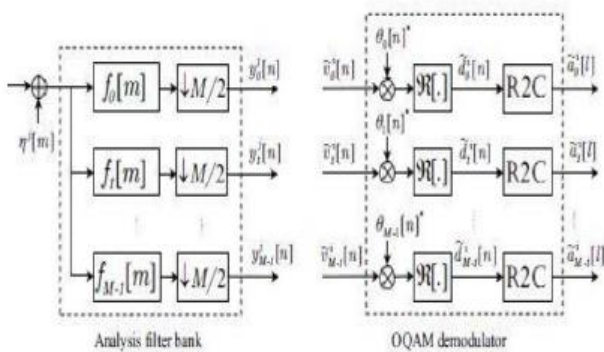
$\eta^i[m]$

$f_0[m]$ $\downarrow M/2$ $y_0^i[n]$

$f_1[m]$ $\downarrow M/2$ $y_1^i[n]$

$f_{M-1}[m]$ $\downarrow M/2$ $y_{M-1}^i[n]$

Analysis filter bank

$\tilde{v}_0^i[n]$ $\theta_0[n]^*$ $\Re[.]$ $\tilde{d}_0^i[n]$ R2C $\tilde{a}_0^i[l]$

$\tilde{v}_1^i[n]$ $\theta_1[n]^*$ $\Re[.]$ $\tilde{d}_1^i[n]$ R2C $\tilde{a}_1^i[l]$

$\tilde{v}_{M-1}^i[n]$ $\theta_{M-1}[n]^*$ $\Re[.]$ $\tilde{d}_{M-1}^i[n]$ R2C $\tilde{a}_{M-1}^i[l]$

OQAM demodulator